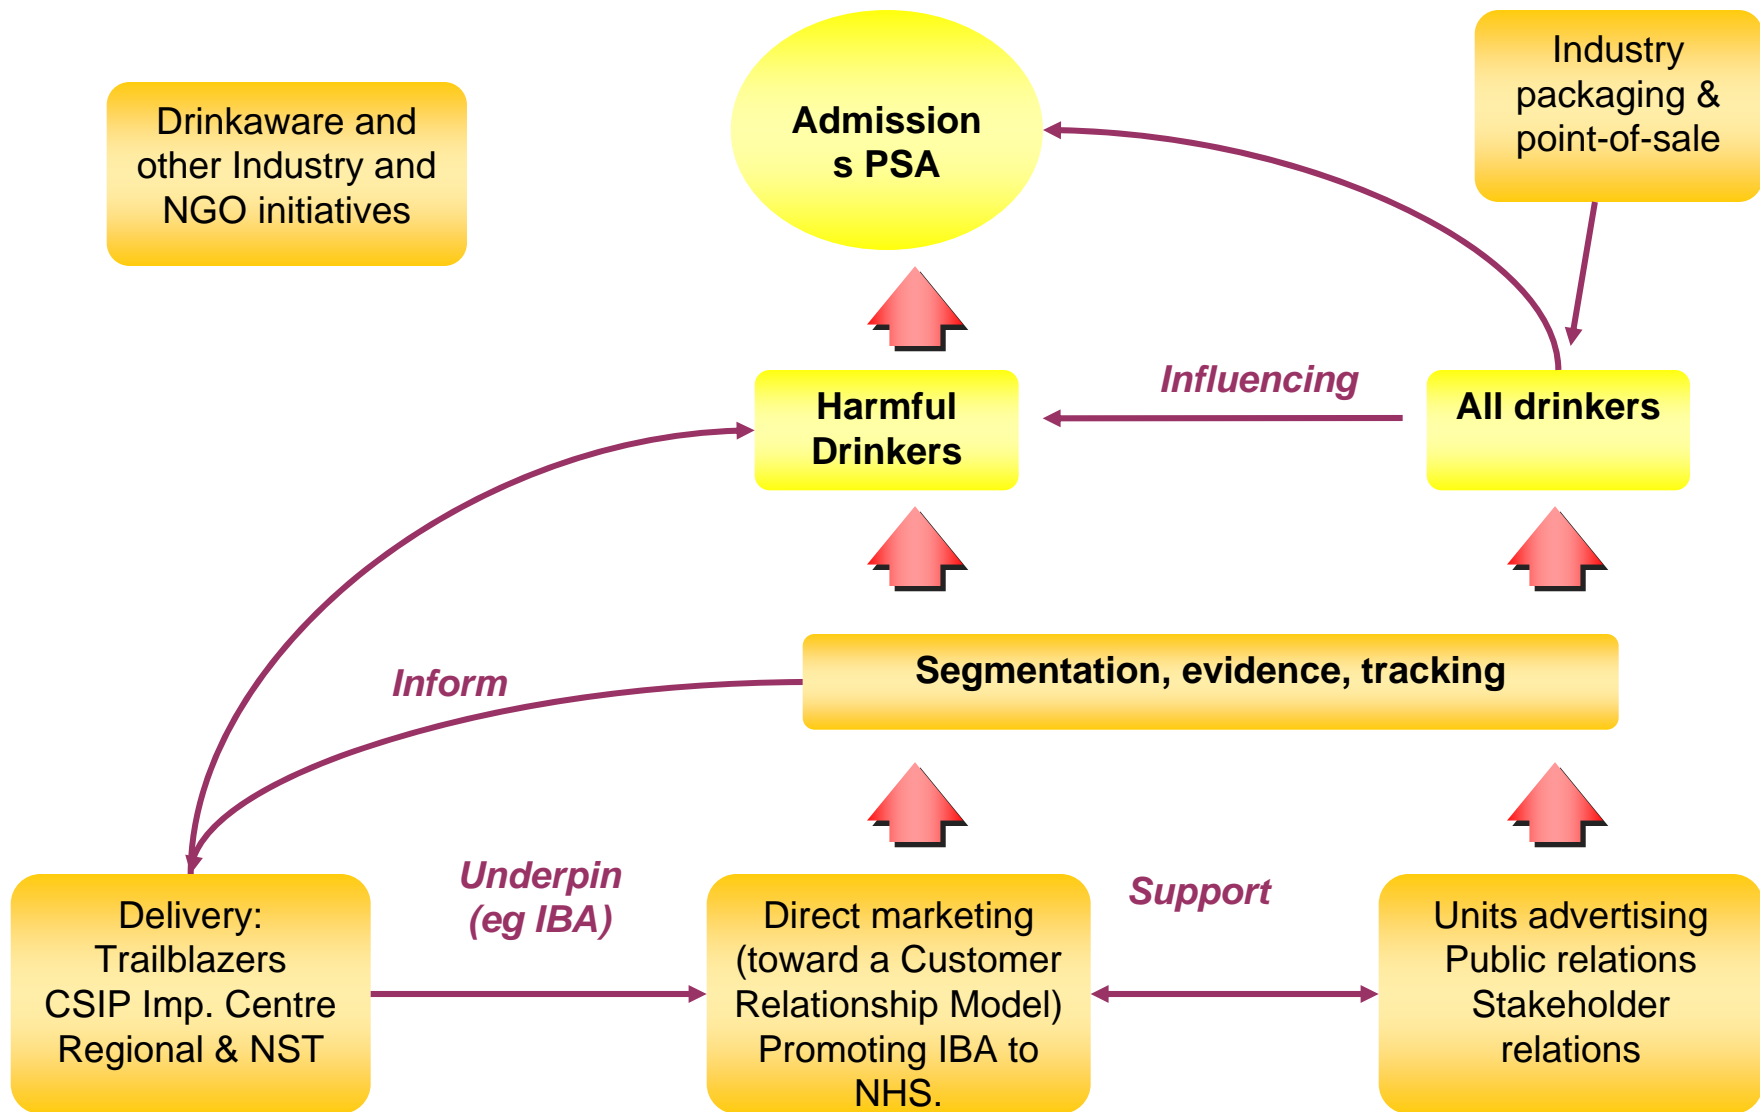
Drinkaware and other Industry and NGO initiatives

Admissions PSA

Industry packaging & point-of-sale

Harmful Drinkers

Influencing

All drinkers

Inform

Segmentation, evidence, tracking

Delivery: Trailblazers CSIP Imp. Centre Regional & NST

Underpin (eg IBA)

Direct marketing (toward a Customer Relationship Model) Promoting IBA to NHS.

Support

Units advertising Public relations Stakeholder relations